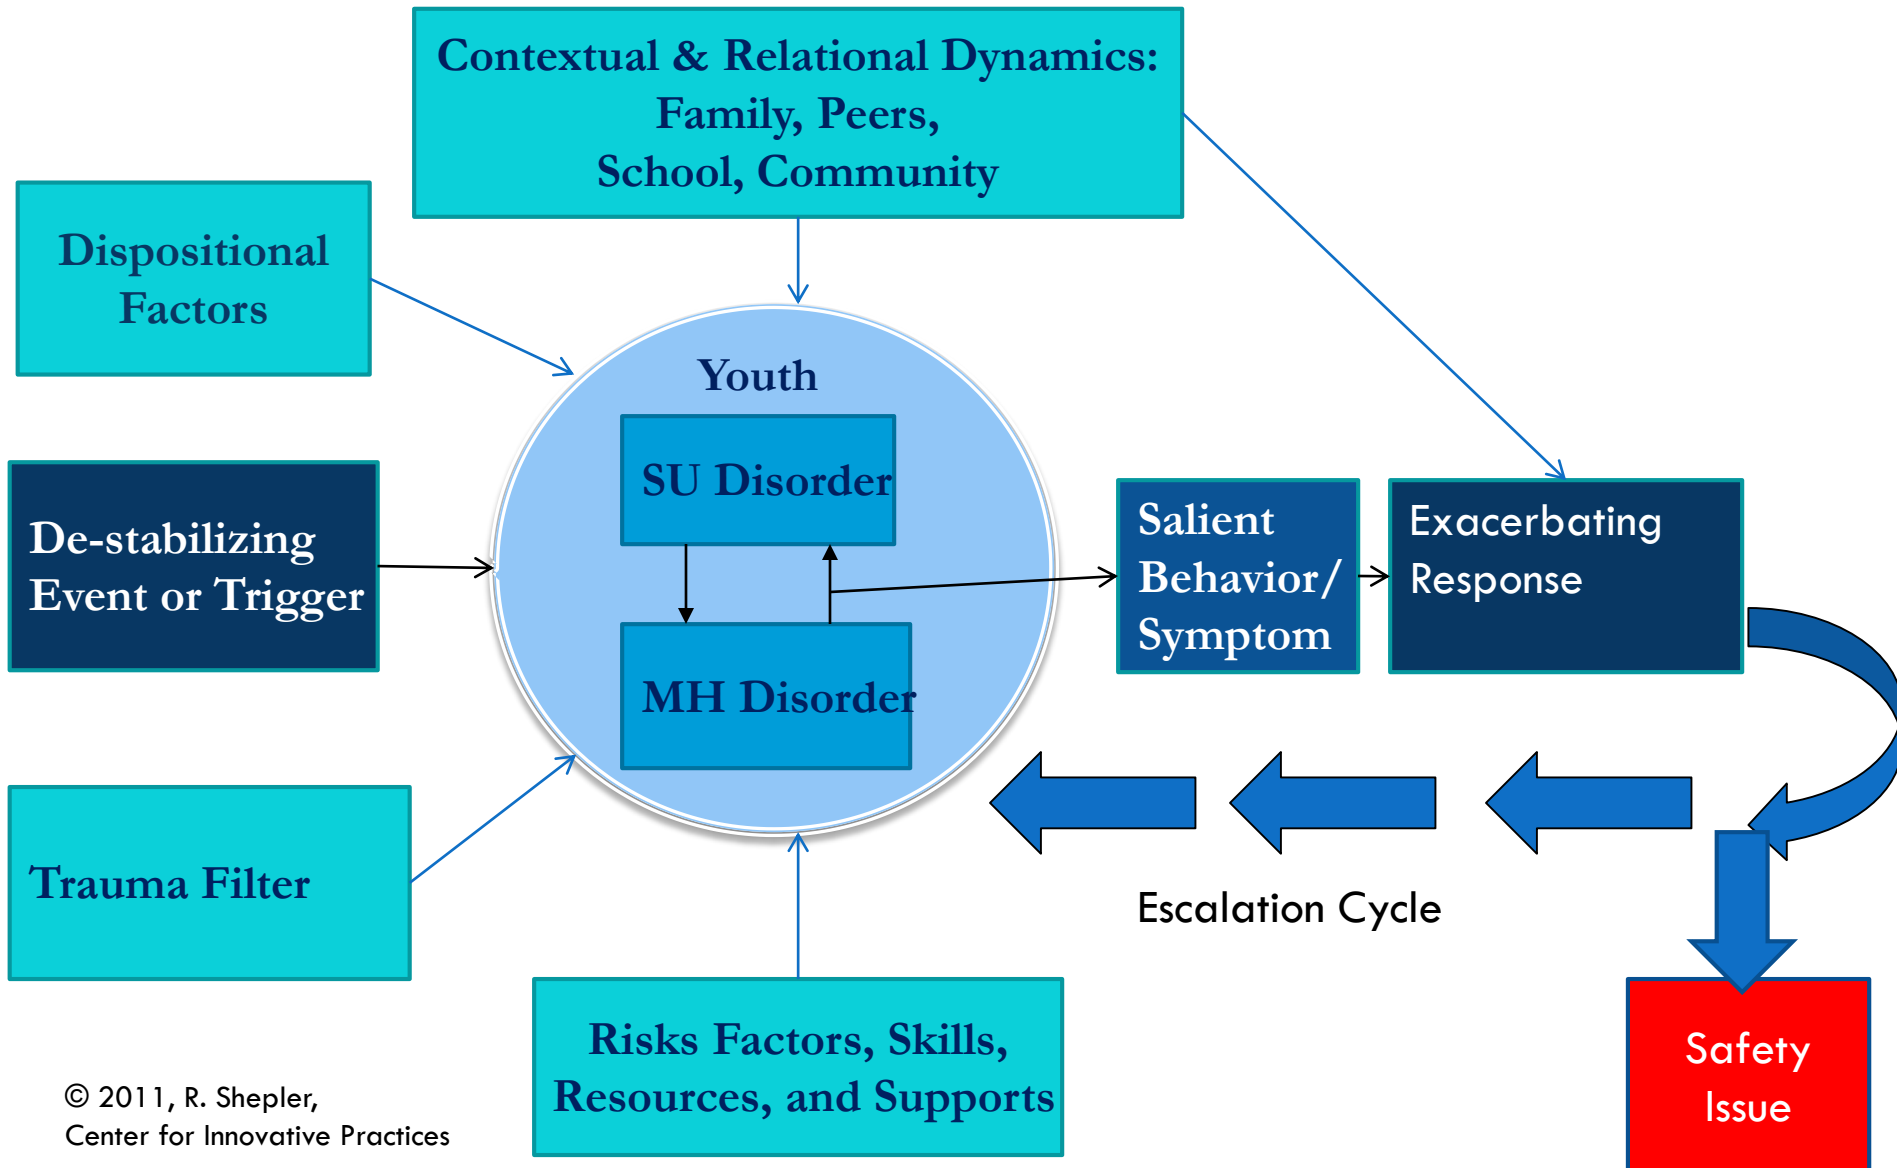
Contextual & Relational Dynamics: Family, Peers, School, Community

Dispositional Factors

Youth

SU Disorder

MH Disorder

De-stabilizing Event or Trigger

Salient Behavior/ Symptom

Exacerbating Response

Trauma Filter

Escalation Cycle

Risks Factors, Skills, Resources, and Supports

Safety Issue

© 2011, R. Shepler, Center for Innovative Practices